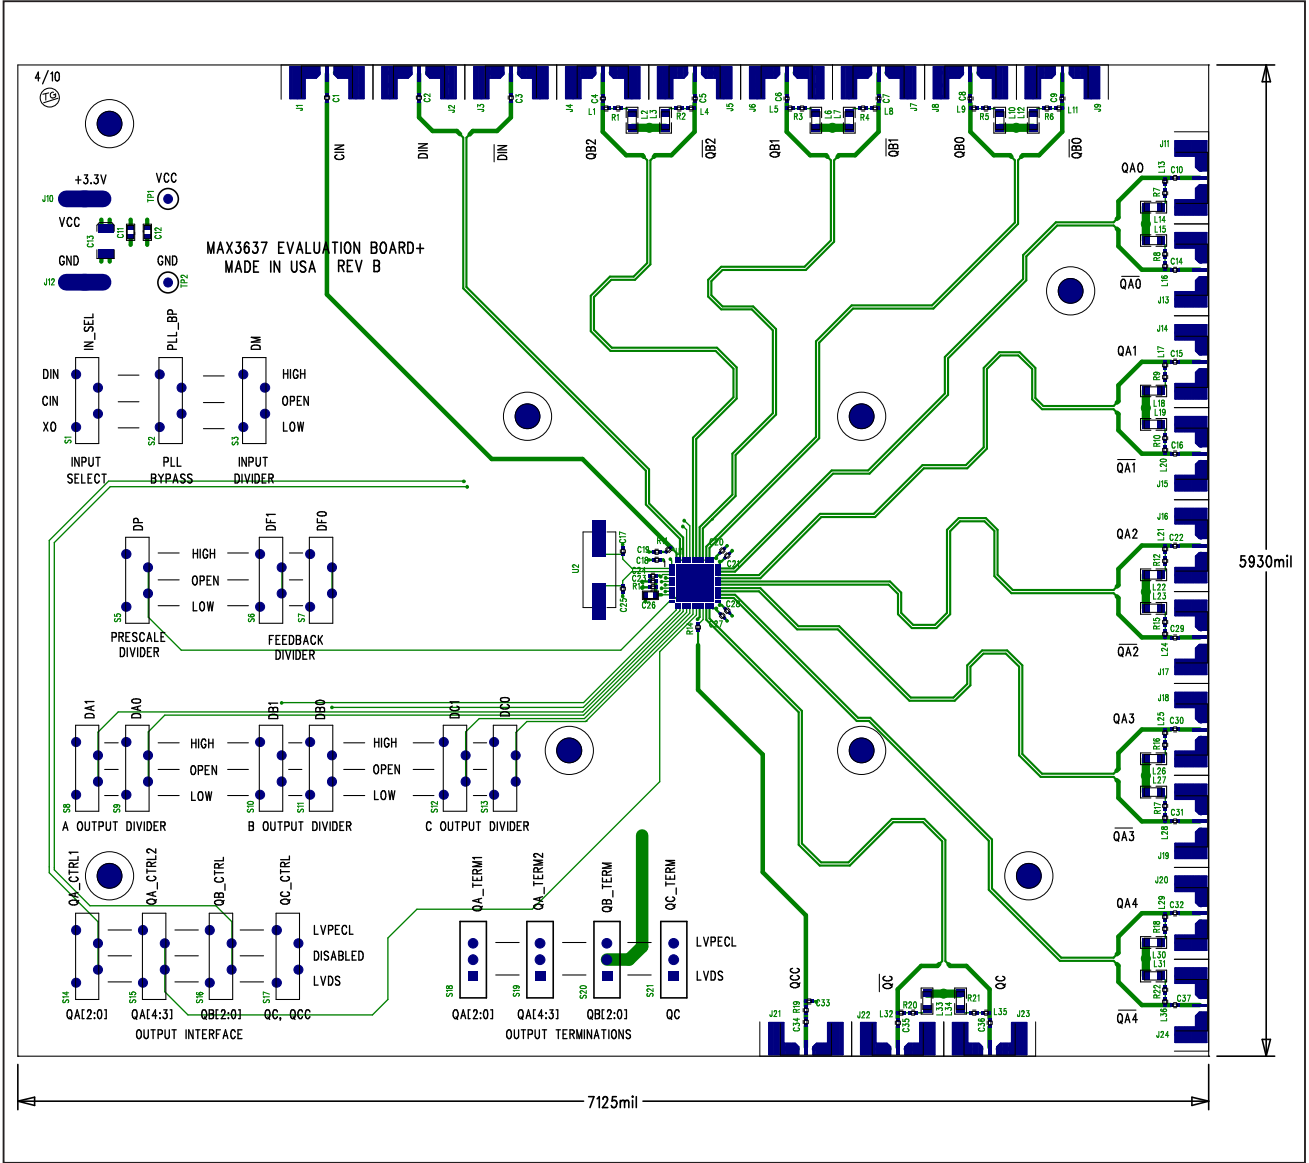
4/10
TG

MAX3637 EVALUATION BOARD+
MADE IN USA REV B

+3.3V
J10
VCC
TP1
VCC
C13 C11 C12
GND
J12
GND
TP2

J1 C1 CIN
C2 J2 DIN
J3 C3 $\overline{DIN}$
J4 C4 L1 R1 L2 L3 R2 L4 C5 J5 QB2 $\overline{QB2}$
J6 C6 L5 R3 L6 L7 R4 L8 C7 J7 QB1 $\overline{QB1}$
J8 C8 L9 R5 L10 L12 R6 L11 C9 J9 QB0 $\overline{QB0}$

IN_SEL PLL_BP DM
DIN CIN XO HIGH OPEN LOW
S1 S2 S3
INPUT SELECT
PLL BYPASS
INPUT DIVIDER

DP DF1 DF0
HIGH OPEN LOW
S5 S6 S7
PRESCALE DIVIDER
FEEDBACK DIVIDER

U2 C17 C18 C19 C23 R13 C24 C25 C26 R14 C20 C21 C28 C27

DA1 DA0 DB1 DB0 DC1 DC0
HIGH OPEN LOW HIGH OPEN LOW
S8 S9 S10 S11 S12 S13
A OUTPUT DIVIDER
B OUTPUT DIVIDER
C OUTPUT DIVIDER

QA_CTRL1 QA_CTRL2 QB_CTRL QC_CTRL
LVPECL DISABLED LVDS
S14 S15 S16 S17
QA[2:0] QA[4:3] QB[2:0] QC, QCC
OUTPUT INTERFACE

QA_TERM1 QA_TERM2 QB_TERM QC_TERM
LVPECL LVDS
S18 S19 S20 S21
QA[2:0] QA[4:3] QB[2:0] QC
OUTPUT TERMINATIONS

QCC J21 C34 R19 C33
$\overline{QC}$ J22 L32 C35 R20 L33 L34 R21 C36 L35 J23 QC

J11 QA0 L13 C10 R7 L14 L15 R8 C14 L16 $\overline{QA0}$ J13
J14 QA1 L17 C15 R9 L18 L19 R10 C16 L20 $\overline{QA1}$ J15
J16 QA2 L21 C22 R12 L22 L23 R15 C29 L24 $\overline{QA2}$ J17
J18 QA3 L25 C30 R16 L26 L27 R17 C31 L28 $\overline{QA3}$ J19
J20 QA4 L29 C32 R18 L30 L31 R22 C37 L36 $\overline{QA4}$ J24

5930mil
7125mil